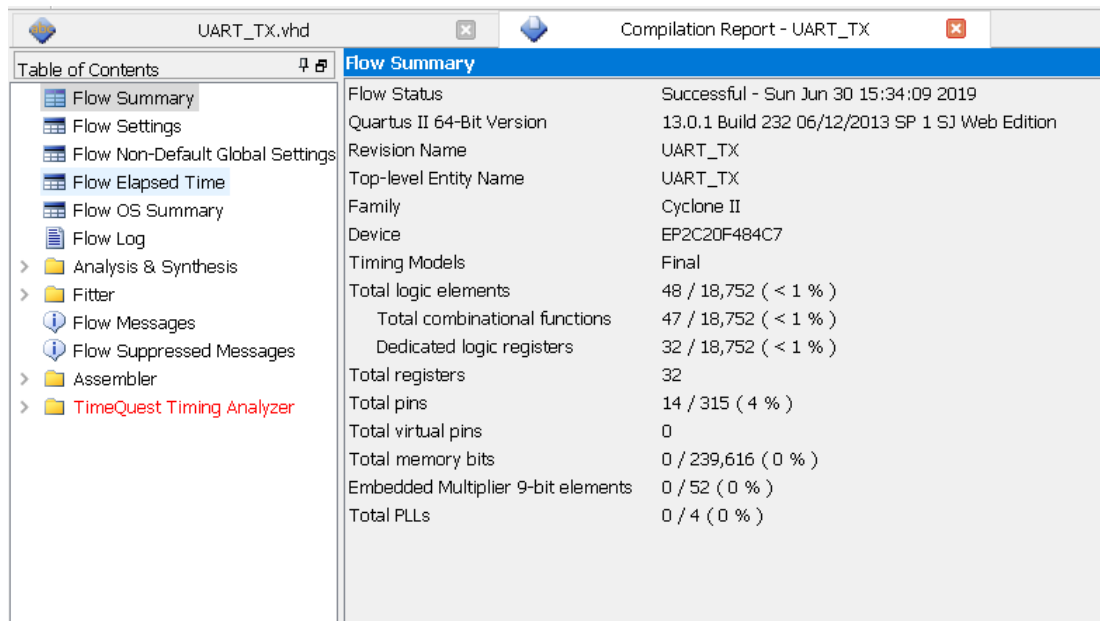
UART_TX.vhd

Compilation Report - UART_TX

Table of Contents

Flow Summary
Flow Settings
Flow Non-Default Global Settings
Flow Elapsed Time
Flow OS Summary
Flow Log
Analysis & Synthesis
Fitter
Flow Messages
Flow Suppressed Messages
Assembler
TimeQuest Timing Analyzer

Flow Summary

| | |
|---|---|
| Flow Status | Successful - Sun Jun 30 15:34:09 2019 |
| Quartus II 64-Bit Version | 13.0.1 Build 232 06/12/2013 SP 1 SJ Web Edition |
| Revision Name | UART_TX |
| Top-level Entity Name | UART_TX |
| Family | Cyclone II |
| Device | EP2C20F484C7 |
| Timing Models | Final |
| Total logic elements | 48 / 18,752 ( < 1 % ) |
| Total combinational functions | 47 / 18,752 ( < 1 % ) |
| Dedicated logic registers | 32 / 18,752 ( < 1 % ) |
| Total registers | 32 |
| Total pins | 14 / 315 ( 4 % ) |
| Total virtual pins | 0 |
| Total memory bits | 0 / 239,616 ( 0 % ) |
| Embedded Multiplier 9-bit elements | 0 / 52 ( 0 % ) |
| Total PLLs | 0 / 4 ( 0 % ) |